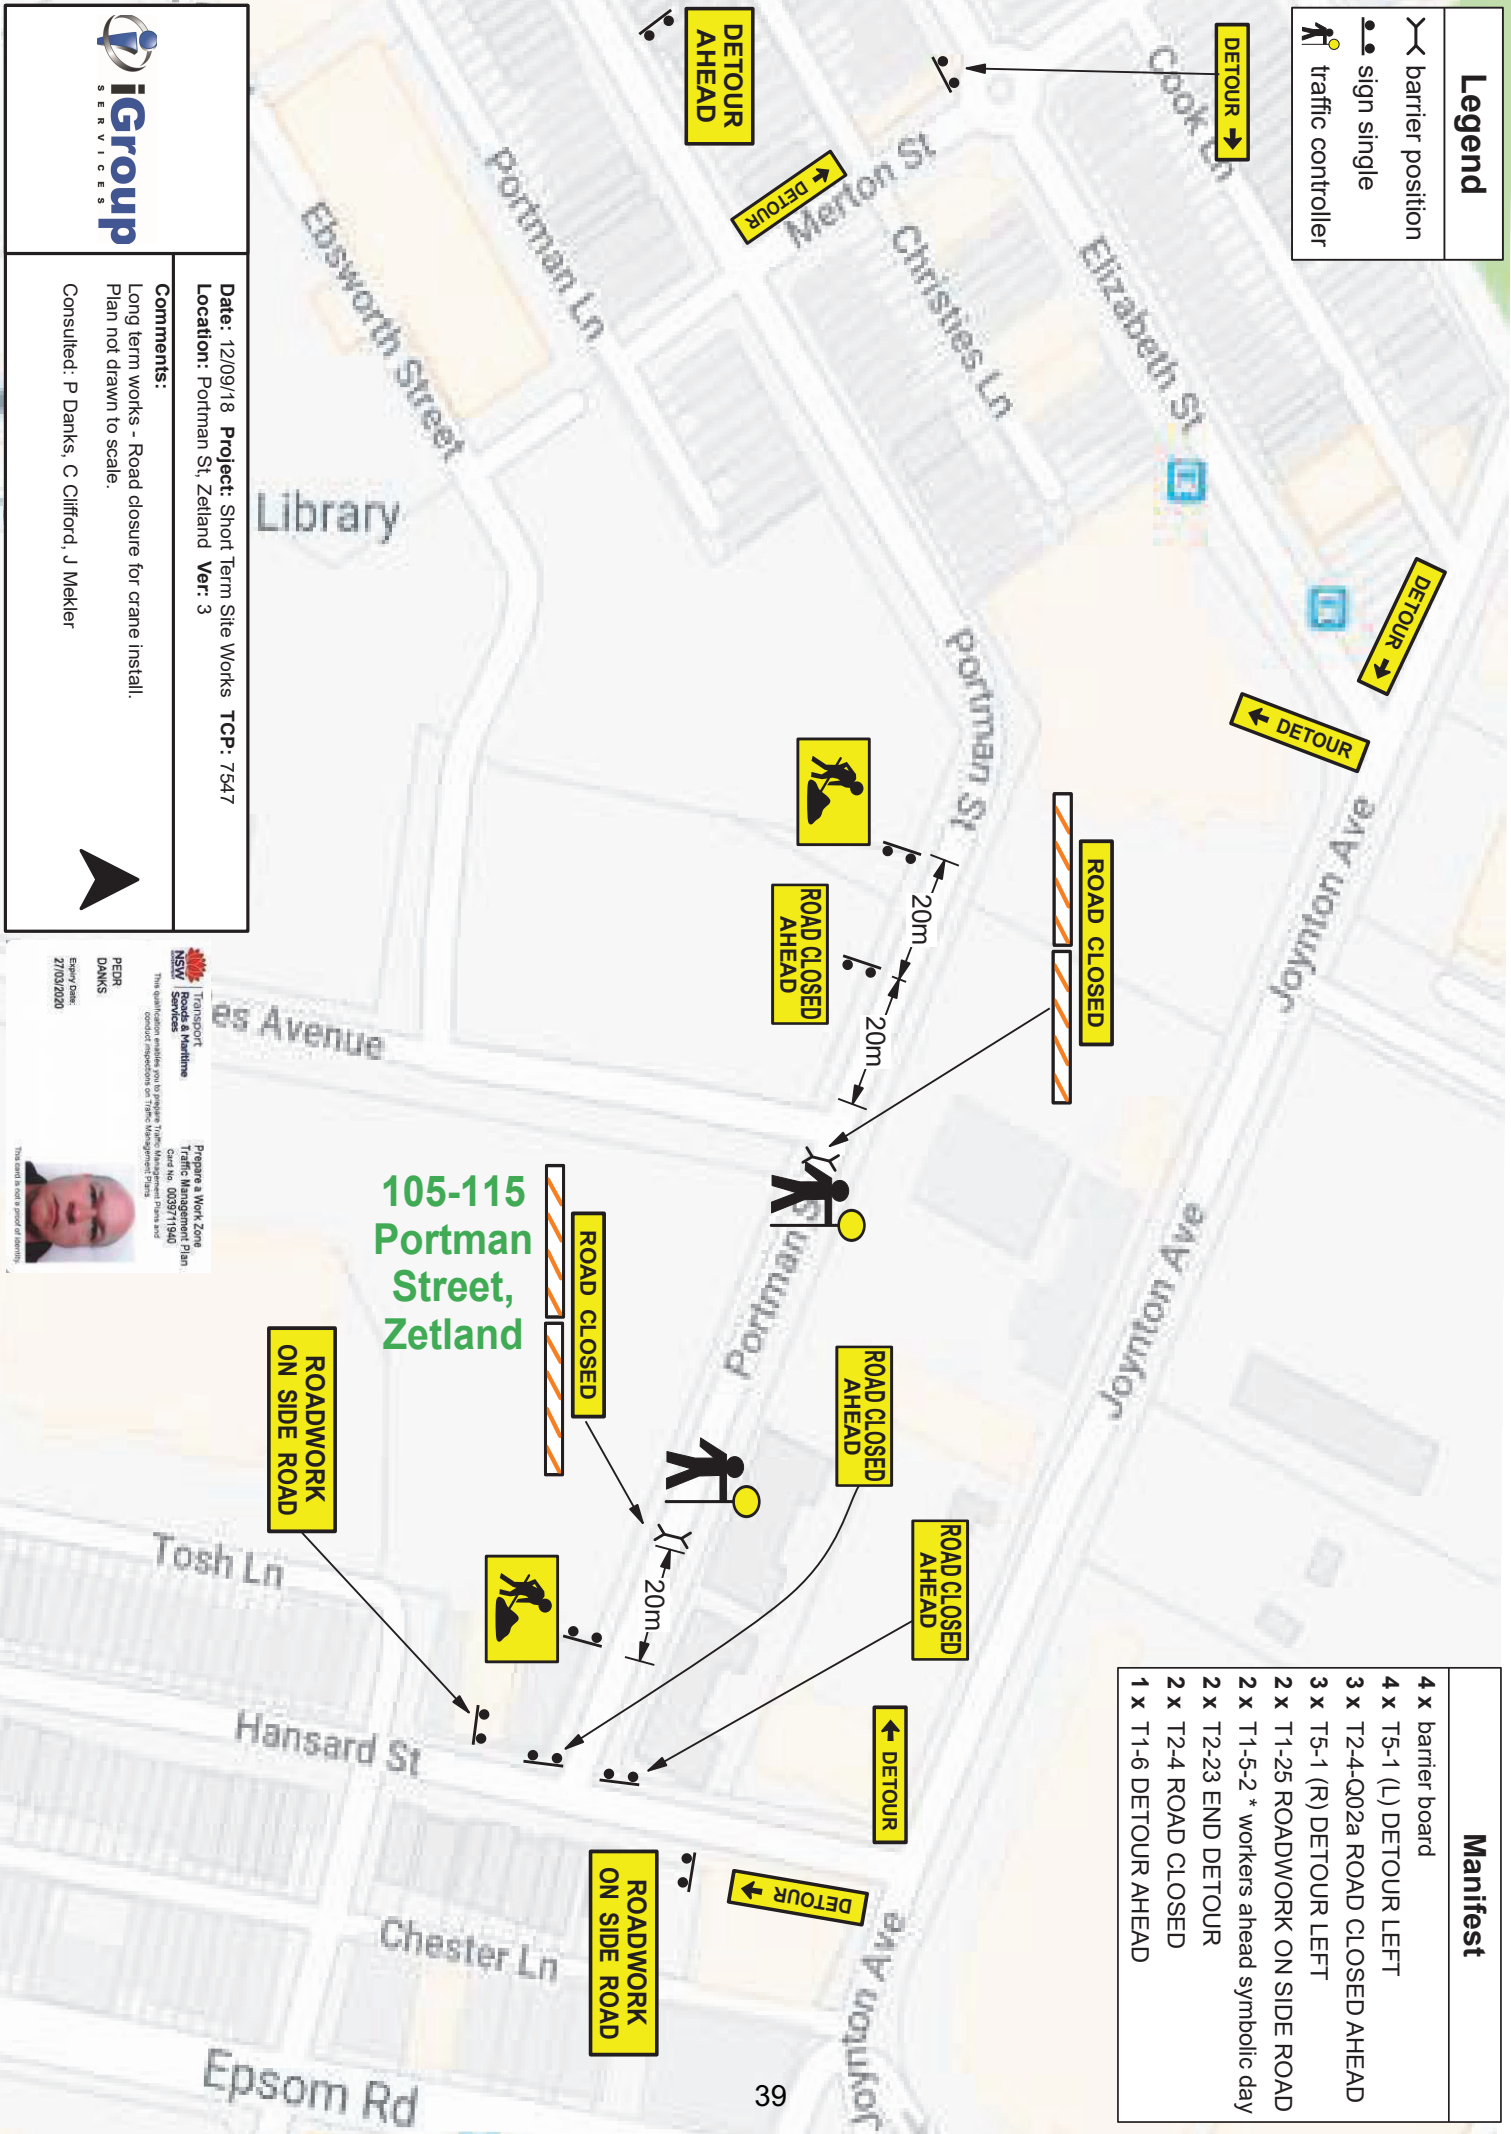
Legend
barrier position
sign single
traffic controller

Manifest
4 x barrier board
4 x T5-1 (L) DETOUR LEFT
3 x T2-4-Q02a ROAD CLOSED AHEAD
3 x T5-1 (R) DETOUR LEFT
2 x T1-25 ROADWORK ON SIDE ROAD
2 x T1-5-2 * workers ahead symbolic day
2 x T2-23 END DETOUR
2 x T2-4 ROAD CLOSED
1 x T1-6 DETOUR AHEAD

iGroup
SERVICES

Date: 12/09/18 Project: Short Term Site Works TCP: 7547
Location: Portman St, Zetland Ver: 3
Comments:
Long term works - Road closure for crane install.
Plan not drawn to scale.
Consulted: P Danks, C Clifford, J Mekler

Transport
NSW
Roads & Maritime Services
Prepare a Work Zone Traffic Management Plan
Card No. 0039711940
This qualification enables you to prepare Traffic Management Plans and conduct inspections on Traffic Management Plans
PEDR DANKS
Expiry Date: 27/03/2020
This card is not a proof of identity

DETOUR AHEAD
DETOUR
DETOUR
DETOUR
DETOUR
ROAD CLOSED
ROAD CLOSED AHEAD
ROAD CLOSED
ROAD CLOSED AHEAD
ROAD CLOSED AHEAD
DETOUR
DETOUR
ROADWORK ON SIDE ROAD
ROADWORK ON SIDE ROAD
20m
20m
20m

105-115 Portman Street, Zetland

Cook St
Merton St
Portman Ln
Ebsworth Street
Christies Ln
Elizabeth St
Library
Portman St
Joynton Ave
Joynton Ave
es Avenue
Portman St
Tosh Ln
Hansard St
Chester Ln
Epsom Rd
Joynton Ave

39